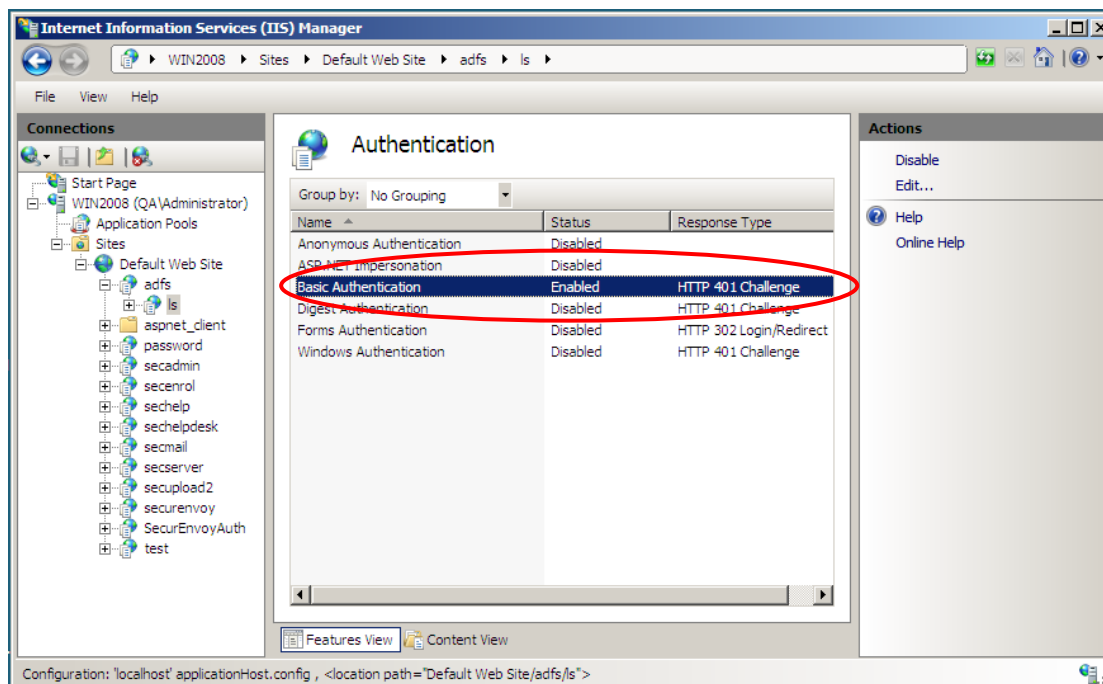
Internet Information Services (IIS) Manager

WIN2008 ▸ Sites ▸ Default Web Site ▸ adfs ▸ ls ▸

File View Help

Connections

Start Page
WIN2008 (QA\Administrator)
Application Pools
Sites
Default Web Site
adfs
ls
aspnet_client
password
secadmin
secenrol
sechelp
sechelpdesk
secmail
secserver
secupload2
securenvoy
SecurEnvoyAuth
test

Authentication

Group by: No Grouping

| Name | Status | Response Type |
|---|---|---|
| Anonymous Authentication | Disabled | |
| ASP.NET Impersonation | Disabled | |
| Basic Authentication | Enabled | HTTP 401 Challenge |
| Digest Authentication | Disabled | HTTP 401 Challenge |
| Forms Authentication | Disabled | HTTP 302 Login/Redirect |
| Windows Authentication | Disabled | HTTP 401 Challenge |

Features View Content View

Actions

Disable
Edit...
Help
Online Help

Configuration: 'localhost' applicationHost.config , <location path="Default Web Site/adfs/ls">